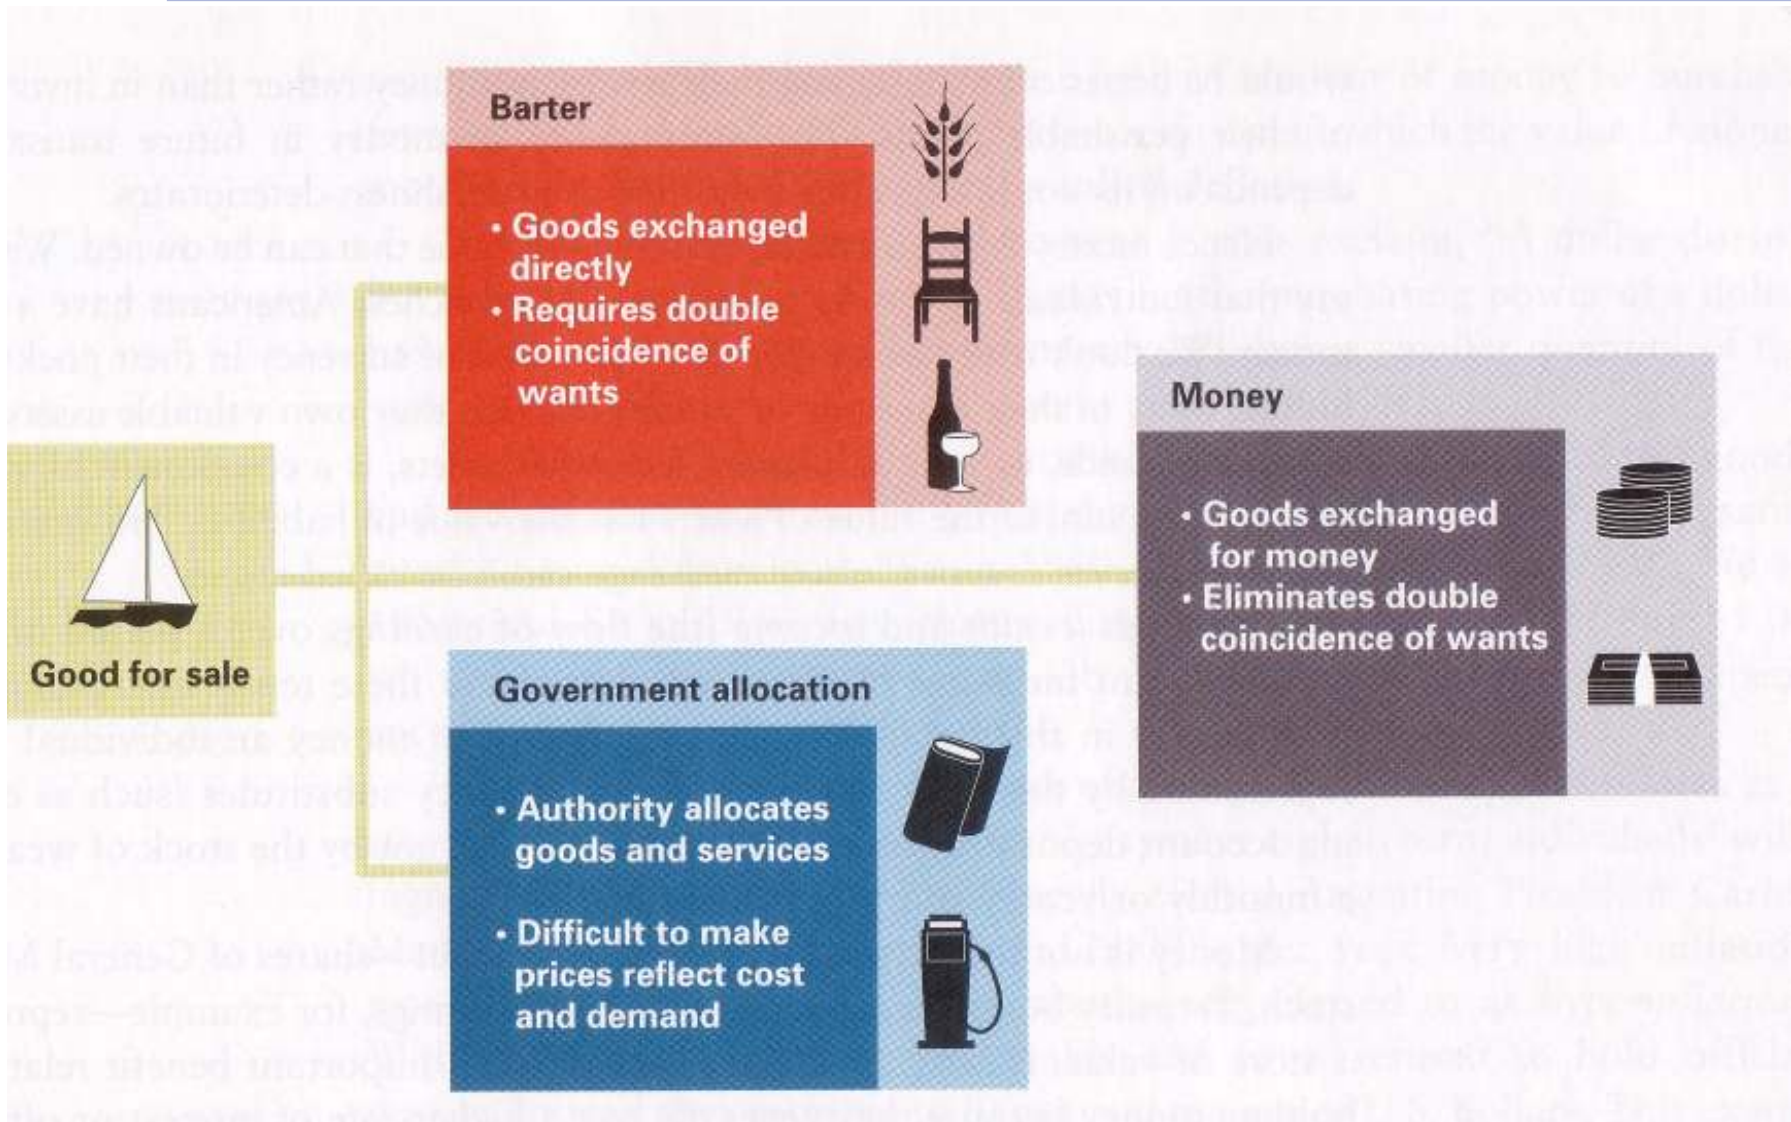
Barter

• Goods exchanged directly
• Requires double coincidence of wants

Money

• Goods exchanged for money
• Eliminates double coincidence of wants

Good for sale

Government allocation

• Authority allocates goods and services

• Difficult to make prices reflect cost and demand